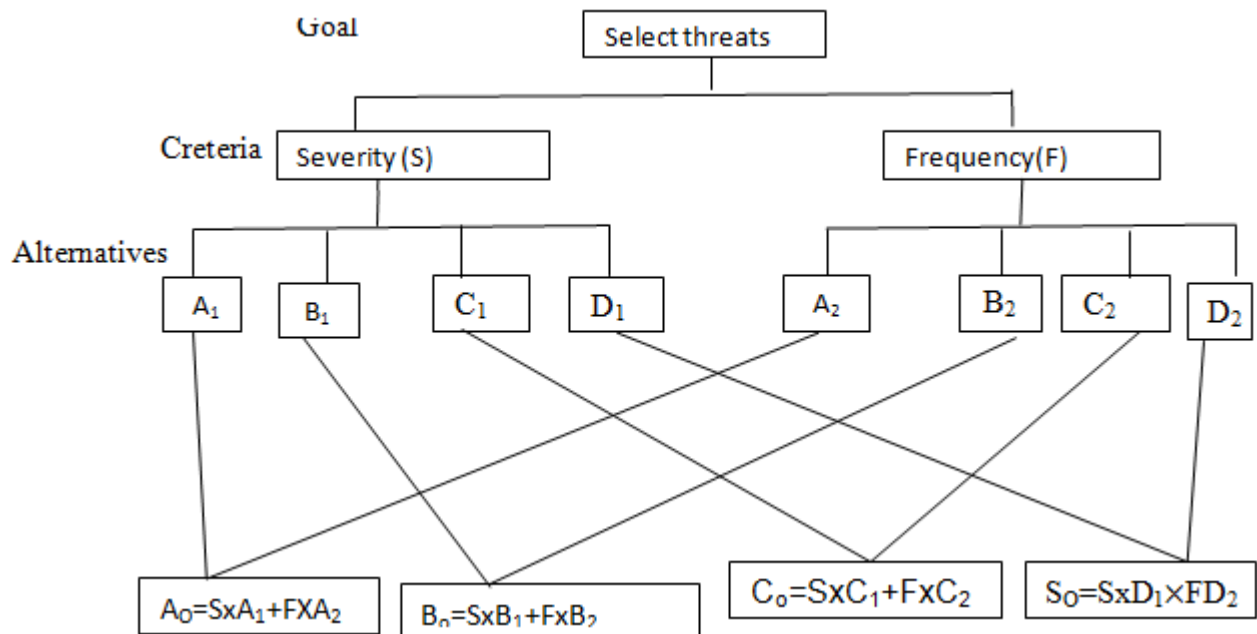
Goal

Select threats

Creteria

Severity (S)

Frequency(F)

Alternatives

$A_1$

$B_1$

$C_1$

$D_1$

$A_2$

$B_2$

$C_2$

$D_2$

$A_O=SxA_1+FXA_2$

$B_o=SxB_1+FxB_2$

$C_o=SxC_1+FxC_2$

$S_O=SxD_1\times FD_2$